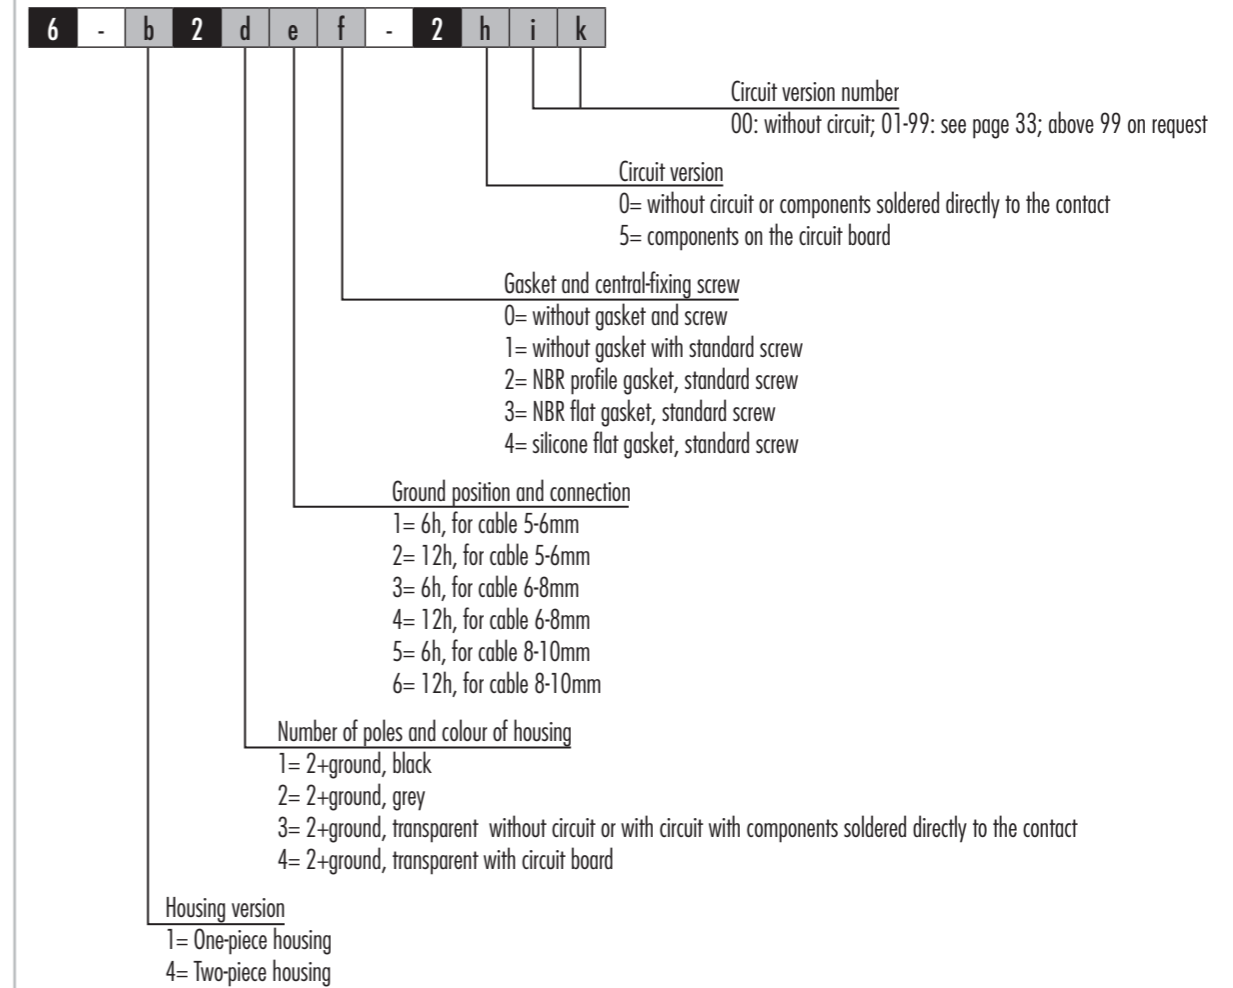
| 6 | - | b | 2 | d | e | f | - | 2 | h | i | k |
|---|---|---|---|---|---|---|---|---|---|---|---|

Circuit version number
00: without circuit; 01-99: see page 33; above 99 on request

Circuit version
0= without circuit or components soldered directly to the contact
5= components on the circuit board

Gasket and central-fixing screw
0= without gasket and screw
1= without gasket with standard screw
2= NBR profile gasket, standard screw
3= NBR flat gasket, standard screw
4= silicone flat gasket, standard screw

Ground position and connection
1= 6h, for cable 5-6mm
2= 12h, for cable 5-6mm
3= 6h, for cable 6-8mm
4= 12h, for cable 6-8mm
5= 6h, for cable 8-10mm
6= 12h, for cable 8-10mm

Number of poles and colour of housing
1= 2+ground, black
2= 2+ground, grey
3= 2+ground, transparent without circuit or with circuit with components soldered directly to the contact
4= 2+ground, transparent with circuit board

Housing version
1= One-piece housing
4= Two-piece housing